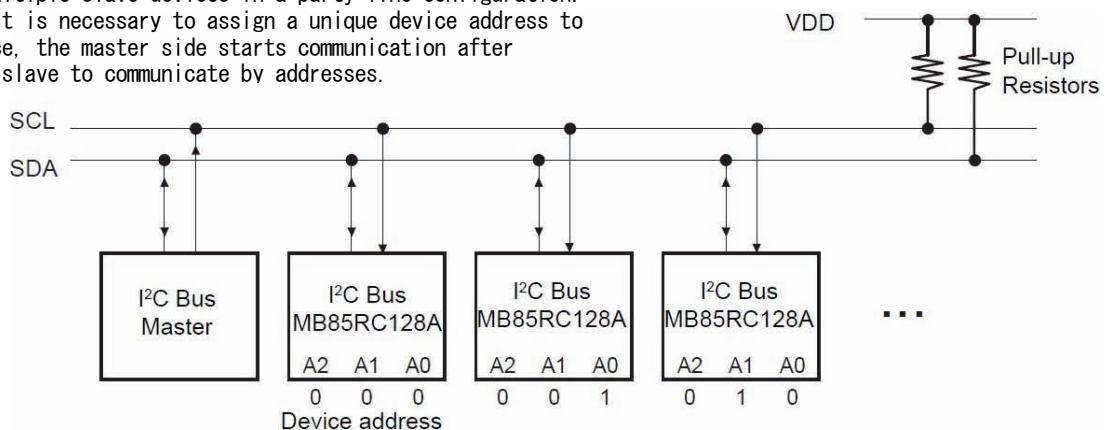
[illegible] it is necessary to assign a unique device address to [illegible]e, the master side starts communication after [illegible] slave to communicate by addresses.

VDD

Pull-up Resistors

SCL

SDA

I²C Bus Master

I²C Bus MB85RC128A

A2 A1 A0

0 0 0

Device address

I²C Bus MB85RC128A

A2 A1 A0

0 0 1

I²C Bus MB85RC128A

A2 A1 A0

0 1 0

...